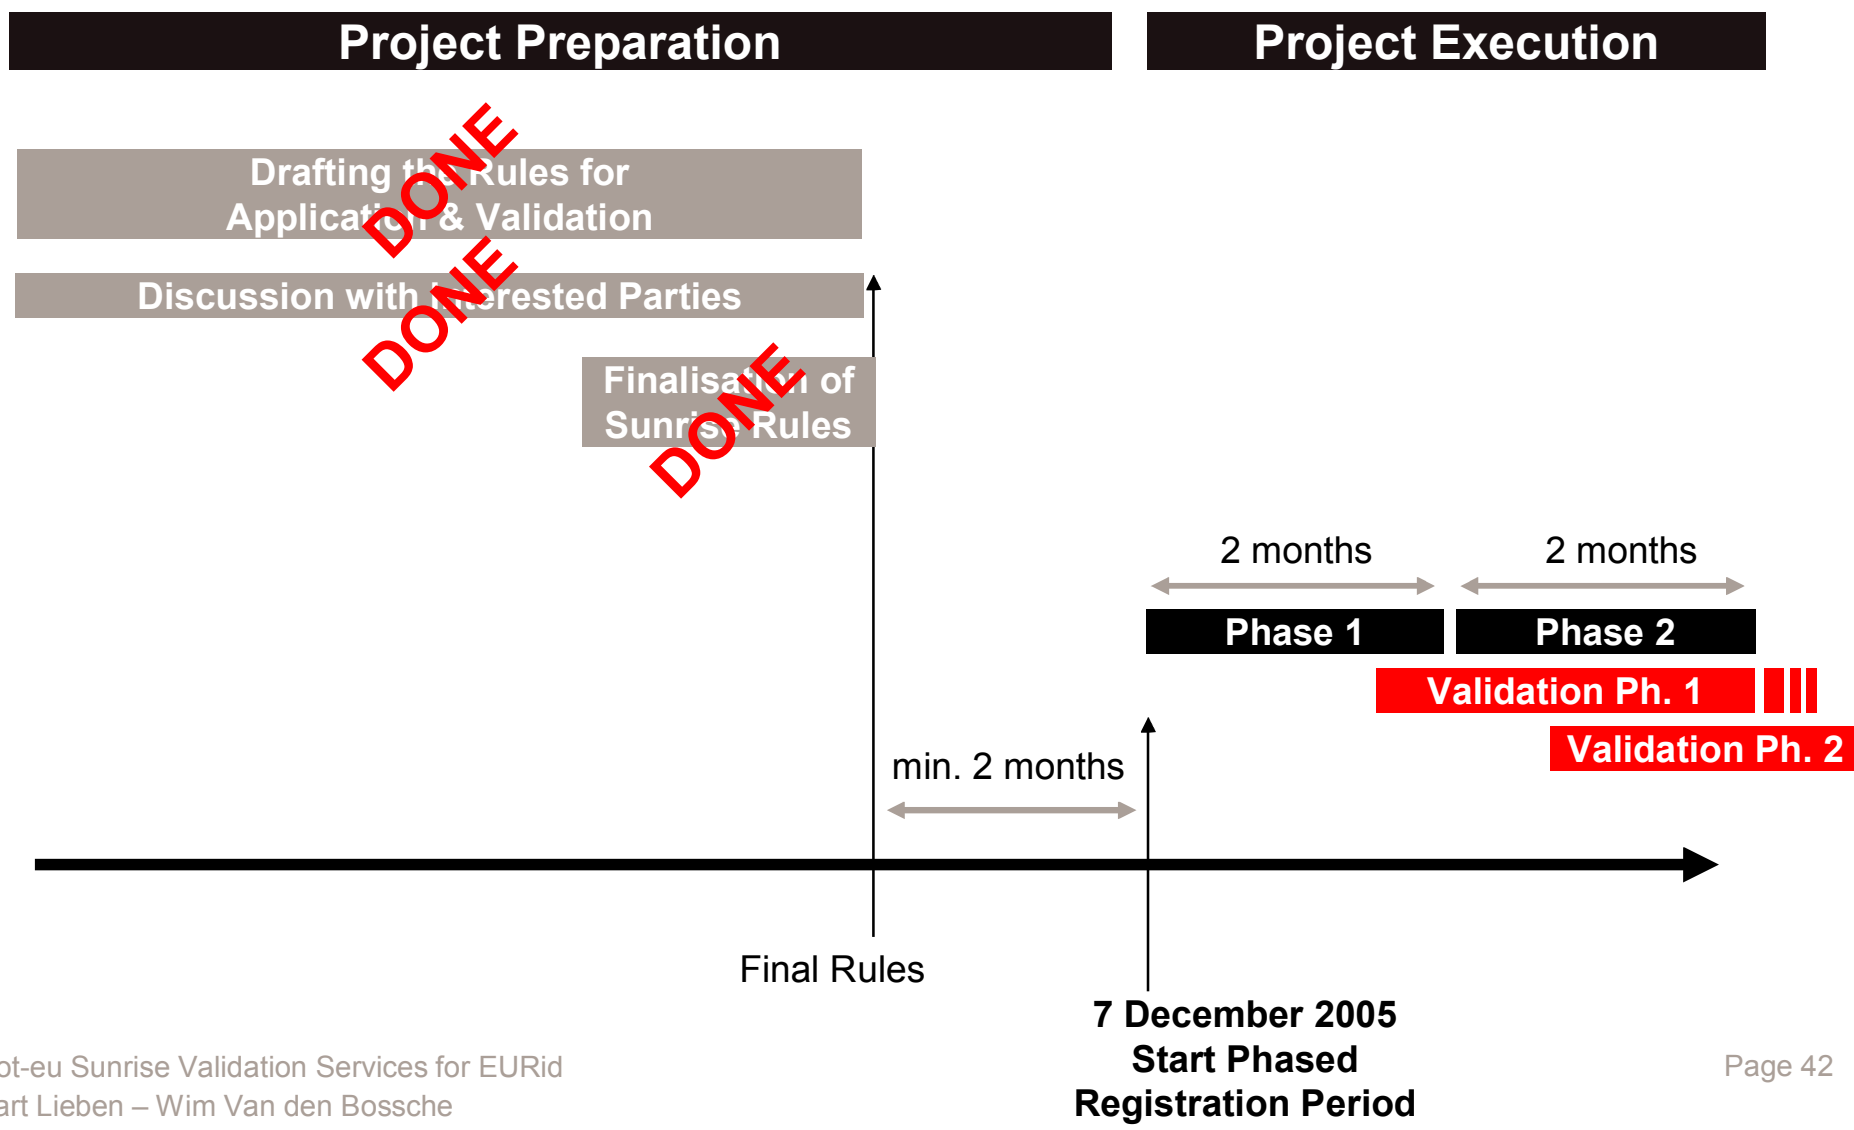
Project Preparation

Project Execution

Drafting the Rules for Application & Validation

DONE

Discussion with Interested Parties

DONE

Finalisation of Sunrise Rules

DONE

2 months

2 months

Phase 1

Phase 2

Validation Ph. 1

Validation Ph. 2

min. 2 months

Final Rules

7 December 2005
Start Phased
Registration Period

ot-eu Sunrise Validation Services for EURid
art Lieben – Wim Van den Bossche

Page 42